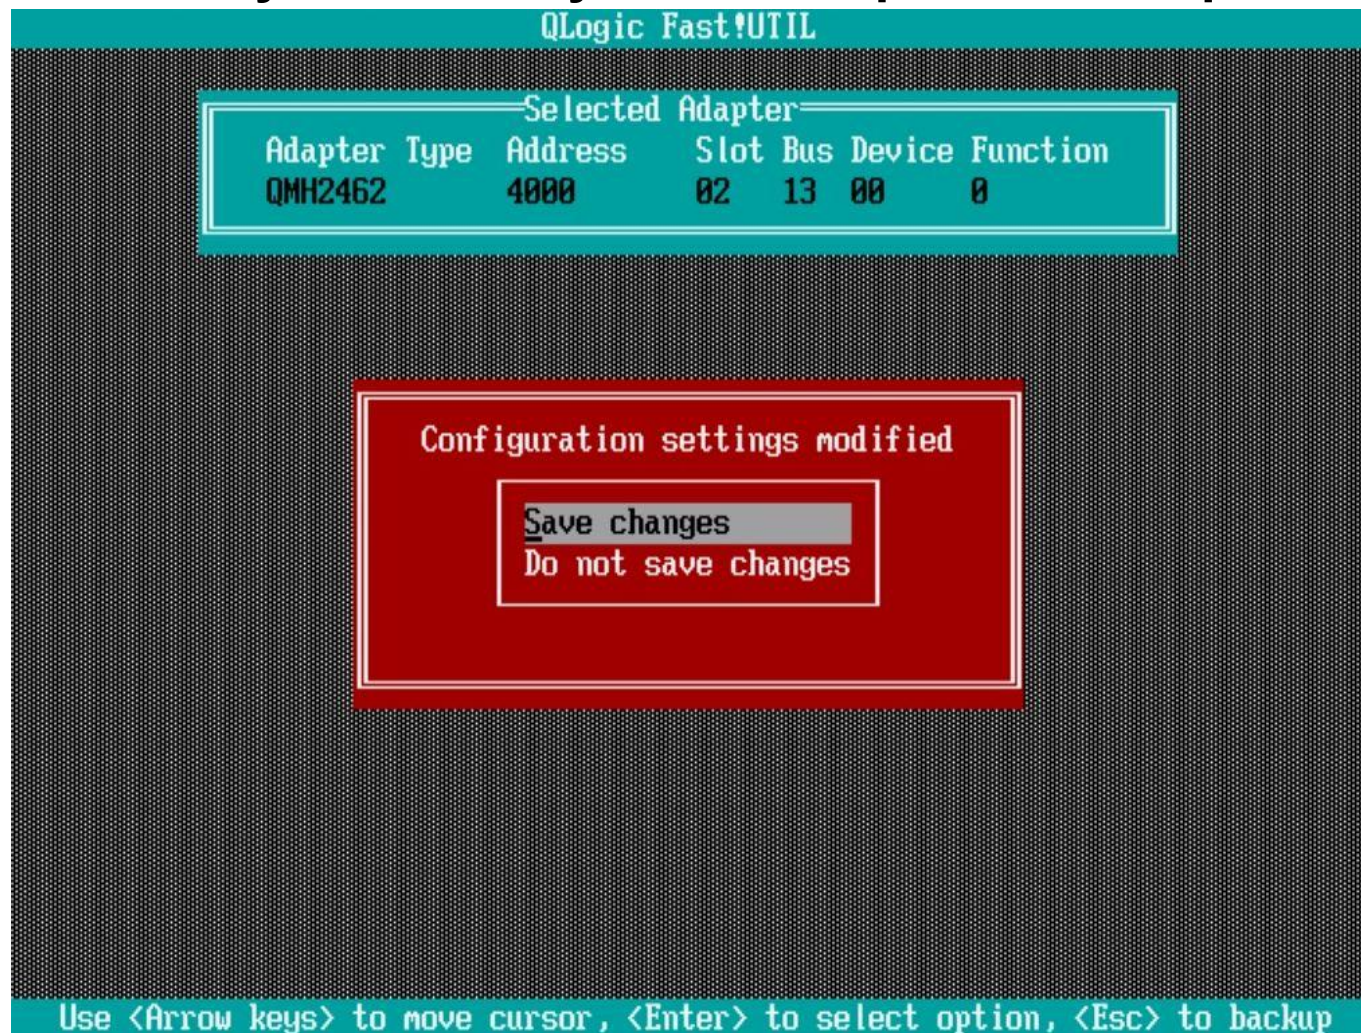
QLogic Fast!UTIL

Selected Adapter

| Adapter Type | Address | Slot | Bus | Device | Function |
|---|---|---|---|---|---|
| QMH2462 | 4000 | 02 | 13 | 00 | 0 |

Configuration settings modified

Save changes
Do not save changes

Use <Arrow keys> to move cursor, <Enter> to select option, <Esc> to backup